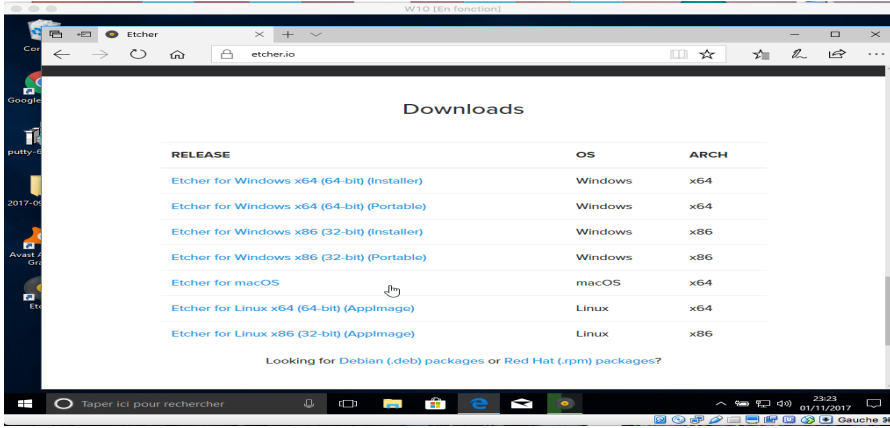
W10 [En fonction]

Etcher

etcher.io

Cor

Google

putty-

2017-0

Avast Gra

Etc

Downloads

| RELEASE | OS | ARCH |
|---|---|---|
| Etcher for Windows x64 (64-bit) (Installer) | Windows | x64 |
| Etcher for Windows x64 (64-bit) (Portable) | Windows | x64 |
| Etcher for Windows x86 (32-bit) (Installer) | Windows | x86 |
| Etcher for Windows x86 (32-bit) (Portable) | Windows | x86 |
| Etcher for macOS | macOS | x64 |
| Etcher for Linux x64 (64-bit) (AppImage) | Linux | x64 |
| Etcher for Linux x86 (32-bit) (AppImage) | Linux | x86 |

Looking for Debian (.deb) packages or Red Hat (.rpm) packages?

Taper ici pour rechercher

23:23
01/11/2017

Gauche